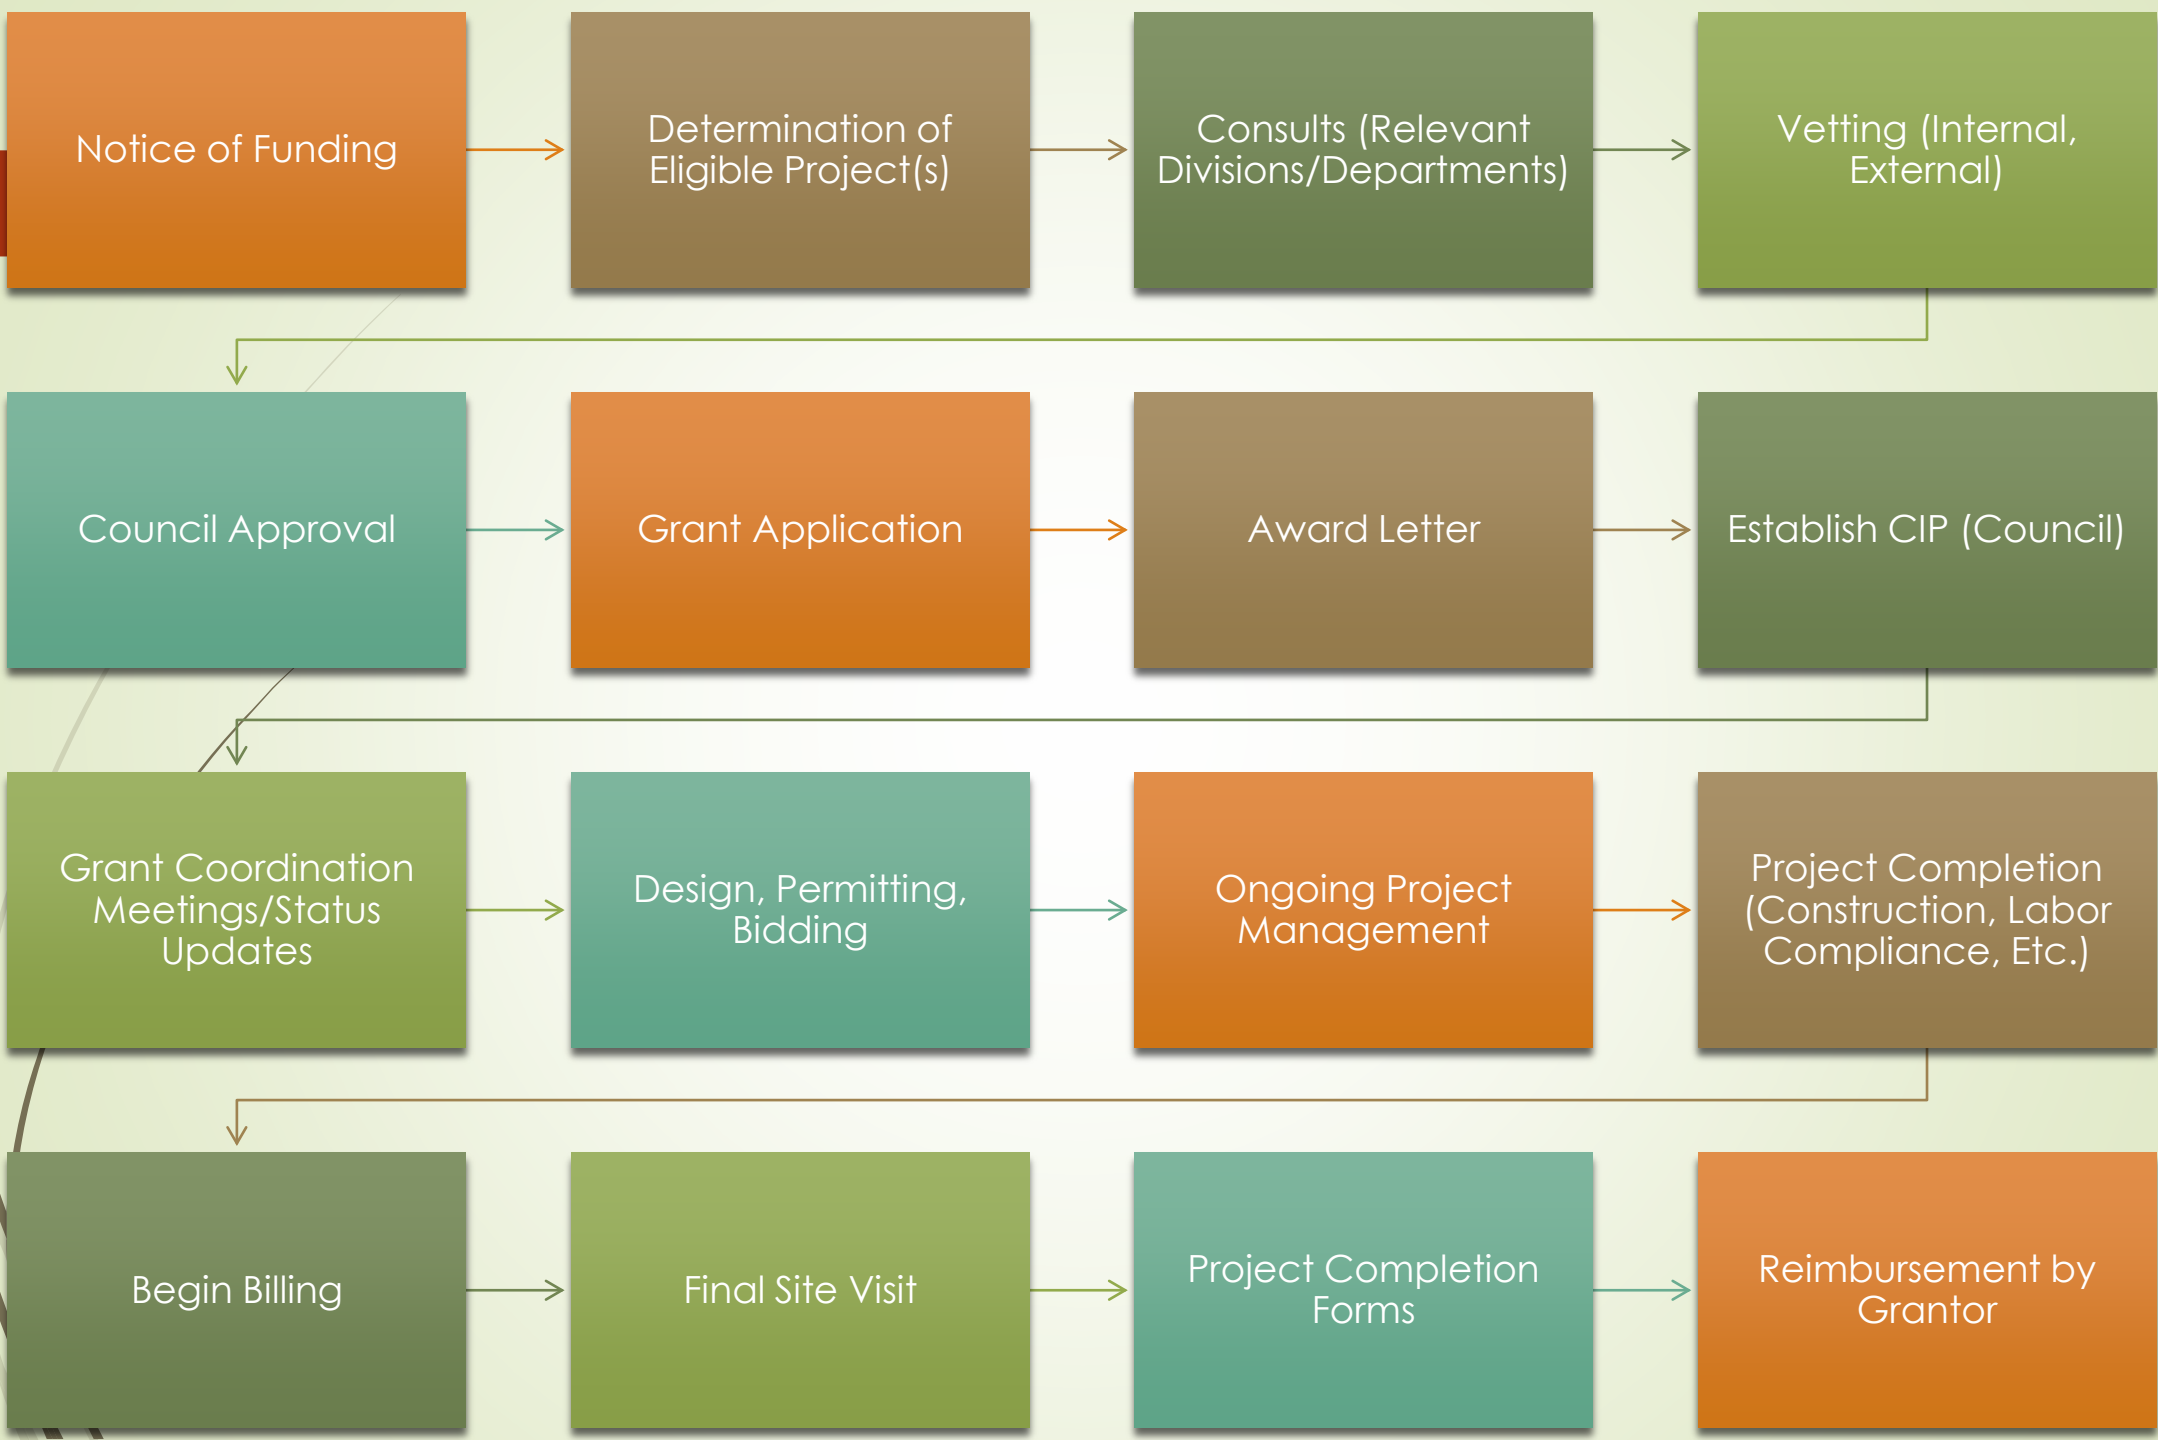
Notice of Funding

Determination of Eligible Project(s)

Consults (Relevant Divisions/Departments)

Vetting (Internal, External)

Council Approval

Grant Application

Award Letter

Establish CIP (Council)

Grant Coordination Meetings/Status Updates

Design, Permitting, Bidding

Ongoing Project Management

Project Completion (Construction, Labor Compliance, Etc.)

Begin Billing

Final Site Visit

Project Completion Forms

Reimbursement by Grantor